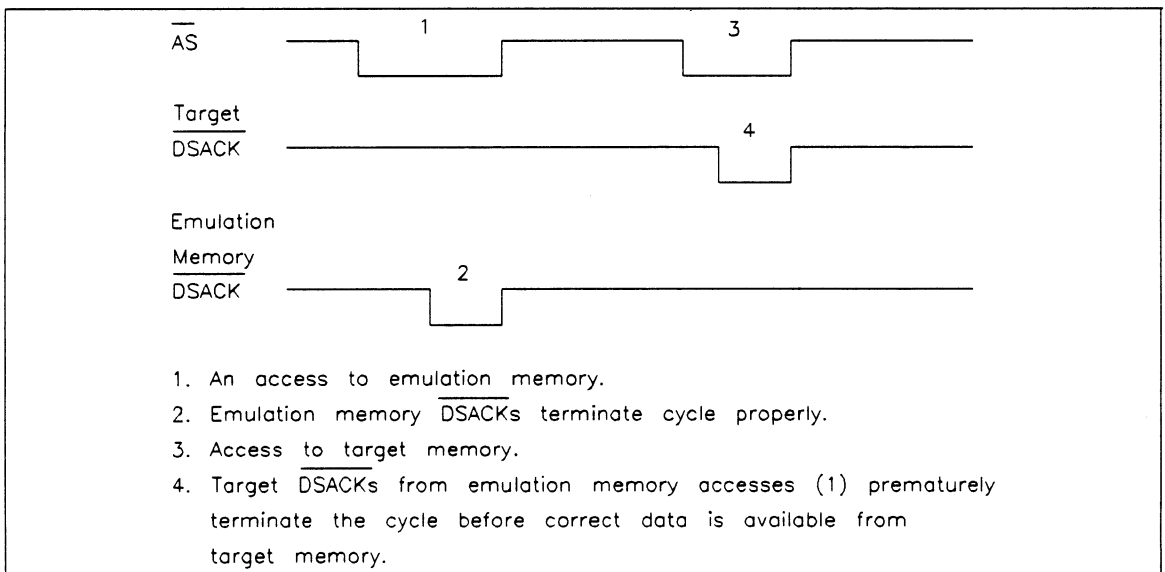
$\overline{AS}$ 1 3

Target
$\overline{DSACK}$ 4

Emulation
Memory
$\overline{DSACK}$ 2

1. An access to emulation memory.
2. Emulation memory $\overline{DSACK}$s terminate cycle properly.
3. Access to target memory.
4. Target $\overline{DSACK}$s from emulation memory accesses (1) prematurely terminate the cycle before correct data is available from target memory.